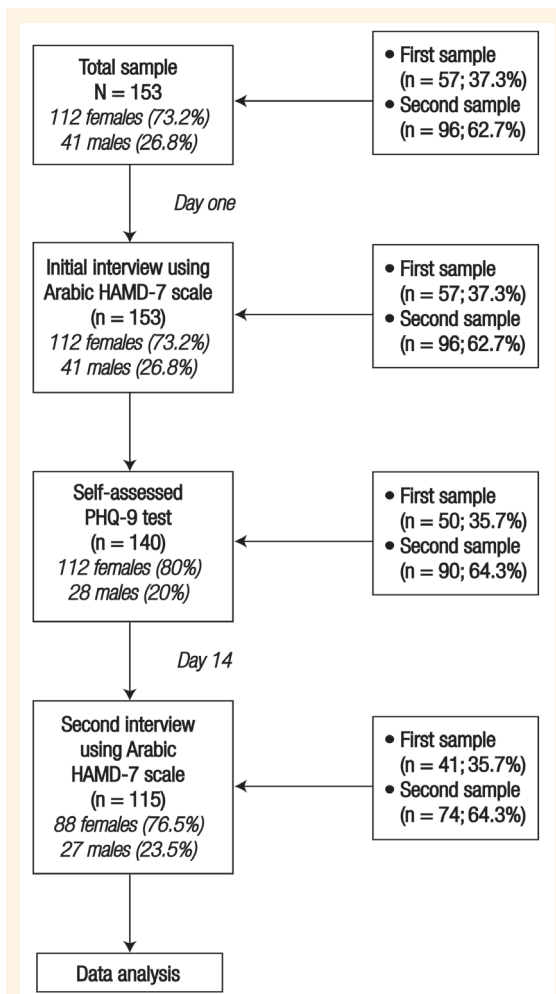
Total sample
N = 153
*112 females (73.2%)*
*41 males (26.8%)*

• First sample (n = 57; 37.3%)
• Second sample (n = 96; 62.7%)

*Day one*

Initial interview using Arabic HAMD-7 scale
(n = 153)
*112 females (73.2%)*
*41 males (26.8%)*

• First sample (n = 57; 37.3%)
• Second sample (n = 96; 62.7%)

Self-assessed PHQ-9 test
(n = 140)
*112 females (80%)*
*28 males (20%)*

• First sample (n = 50; 35.7%)
• Second sample (n = 90; 64.3%)

*Day 14*

Second interview using Arabic HAMD-7 scale
(n = 115)
*88 females (76.5%)*
*27 males (23.5%)*

• First sample (n = 41; 35.7%)
• Second sample (n = 74; 64.3%)

Data analysis